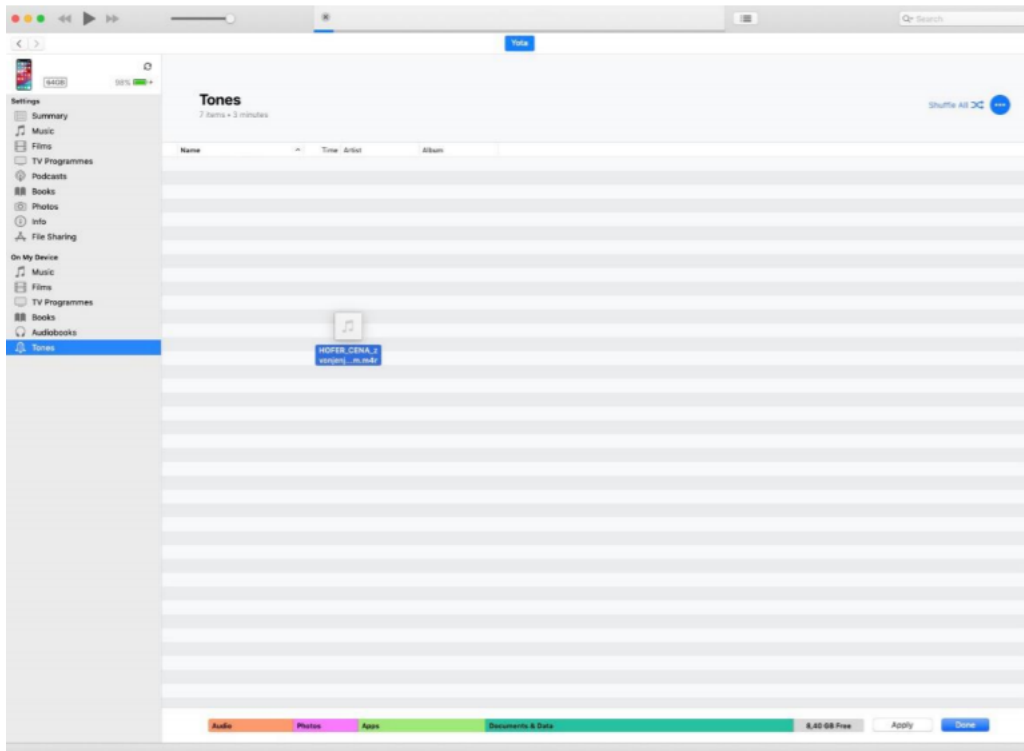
Search

Yota

64GB
98%

Settings
Summary
Music
Films
TV Programmes
Podcasts
Books
Photos
Info
File Sharing

On My Device
Music
Films
TV Programmes
Books
Audiobooks
Tones

Tones
7 items • 3 minutes

Shuffle All

| Name | Time | Artist | Album |
|---|---|---|---|

HOFER_CENA_z vonjenj...m.m4r

Audio
Photos
Apps
Documents & Data
8,40 GB Free
Apply
Done